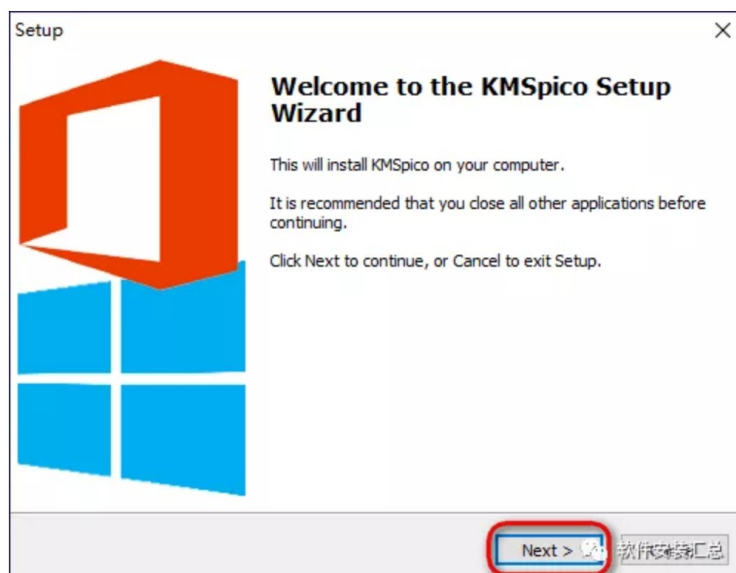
Setup

Welcome to the KMSpico Setup Wizard

This will install KMSpico on your computer.

It is recommended that you close all other applications before continuing.

Click Next to continue, or Cancel to exit Setup.

Next >

软件安装汇总